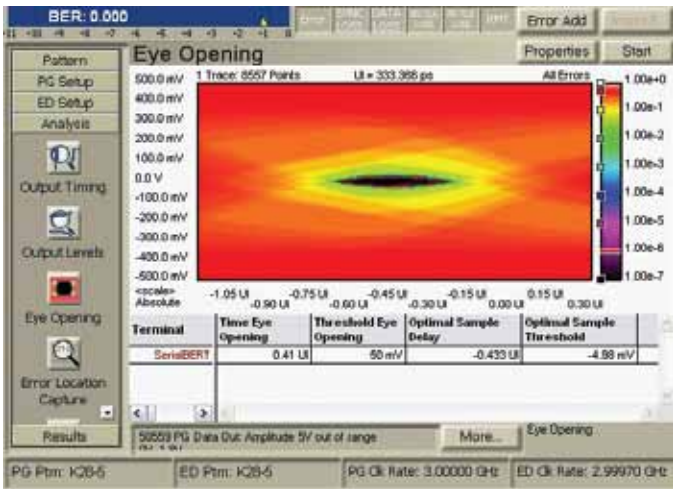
BER: 0.000

-11 -10 -9 -8 -7 -6 -5 -4 -3 -2 -1 0

Error Add

Pattern
PG Setup
ED Setup
Analysis

Output Timing

Output Levels

Eye Opening

Error Location Capture

Results

Eye Opening

Properties

Start

1 Trace: 8557 Points

UI = 333.365 ps

All Errors

500.0 mV
400.0 mV
300.0 mV
200.0 mV
100.0 mV
0.0 V
-100.0 mV
-200.0 mV
-300.0 mV
-400.0 mV
-500.0 mV
<scale>
Absolute

-1.05 UI -0.90 UI -0.75 UI -0.60 UI -0.45 UI -0.30 UI -0.15 UI 0.00 UI 0.15 UI 0.30 UI

1.00e+0
1.00e-1
1.00e-2
1.00e-3
1.00e-4
1.00e-5
1.00e-6
1.00e-7

| Terminal | Time Eye Opening | Threshold Eye Opening | Optimal Sample Delay | Optimal Sample Threshold |
|---|---|---|---|---|
| SerialBERT | 0.41 UI | 60 mV | -0.433 UI | -4.98 mV |

50559 PG Data Out: Amplitude 5V out of range

More...

Eye Opening

PG Ptrn: K28-5

ED Ptrn: K28-5

PG Clk Rate: 3.00000 GHz

ED Clk Rate: 2.99970 GHz